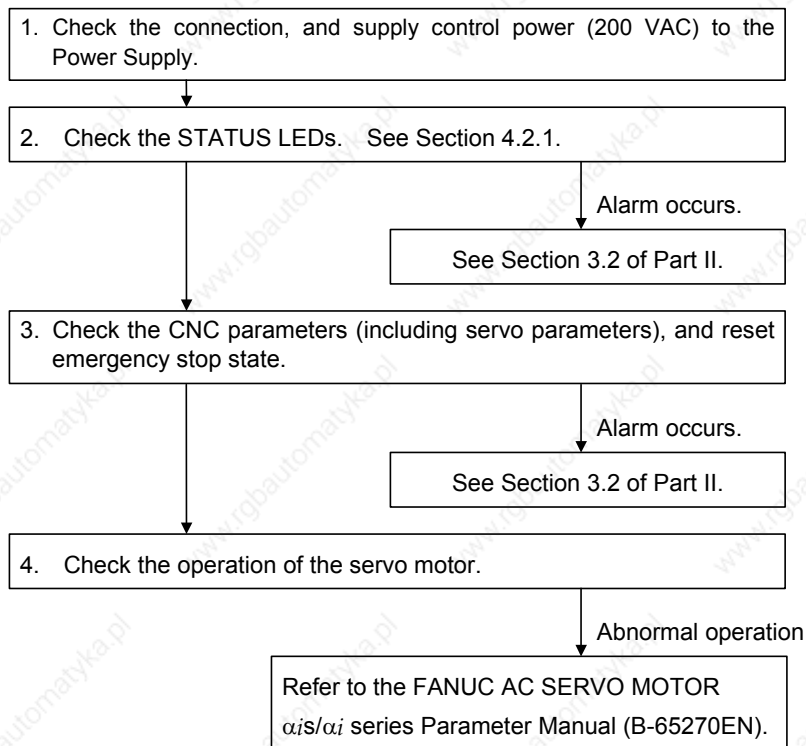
1. Check the connection, and supply control power (200 VAC) to the Power Supply.

2. Check the STATUS LEDs. See Section 4.2.1.

Alarm occurs.

See Section 3.2 of Part II.

3. Check the CNC parameters (including servo parameters), and reset emergency stop state.

Alarm occurs.

See Section 3.2 of Part II.

4. Check the operation of the servo motor.

Abnormal operation

Refer to the FANUC AC SERVO MOTOR $\alpha i$s/$\alpha i$ series Parameter Manual (B-65270EN).

rgbautomatyka.pl